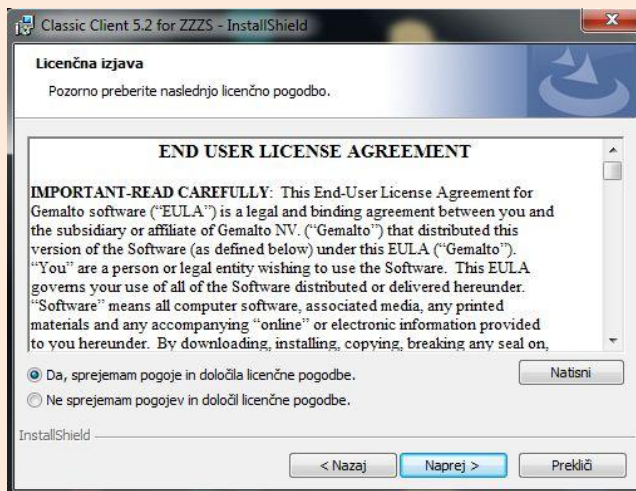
Classic Client 5.2 for ZZZS - InstallShield

Licenčna izjava

Pozorno preberite naslednjo licenčno pogodbo.

END USER LICENSE AGREEMENT

IMPORTANT-READ CAREFULLY: This End-User License Agreement for Gemalto software ("EULA") is a legal and binding agreement between you and the subsidiary or affiliate of Gemalto NV. ("Gemalto") that distributed this version of the Software (as defined below) under this EULA ("Gemalto"). "You" are a person or legal entity wishing to use the Software. This EULA governs your use of all of the Software distributed or delivered hereunder. "Software" means all computer software, associated media, any printed materials and any accompanying "online" or electronic information provided to you hereunder. By downloading, installing, copying, breaking any seal on,

Da, sprejemam pogoje in določila licenčne pogodbe.

Ne sprejemam pogojev in določil licenčne pogodbe.

Natisni

InstallShield

< Nazaj

Naprej >

Prekliči